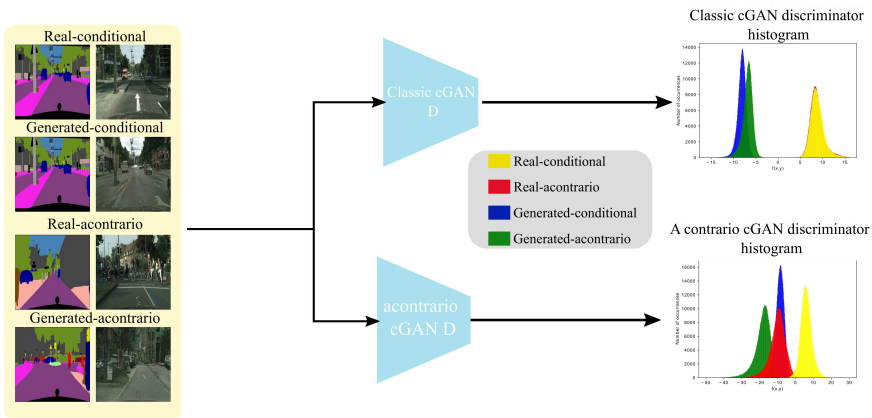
Real-conditional

Generated-conditional

Real-acontrario

Generated-acontrario

Classic cGAN D

acontrario cGAN D

Real-conditional

Real-acontrario

Generated-conditional

Generated-acontrario

Classic cGAN discriminator histogram

14000
12000
10000
8000
6000
4000
2000
0

Number of occurrences

−15 −10 −5 0 5 10 15

f(x, y)

A contrario cGAN discriminator histogram

16000
14000
12000
10000
8000
6000
4000
2000
0

Number of occurrences

−50 −40 −30 −20 −10 0 10 20 30

f(x, y)